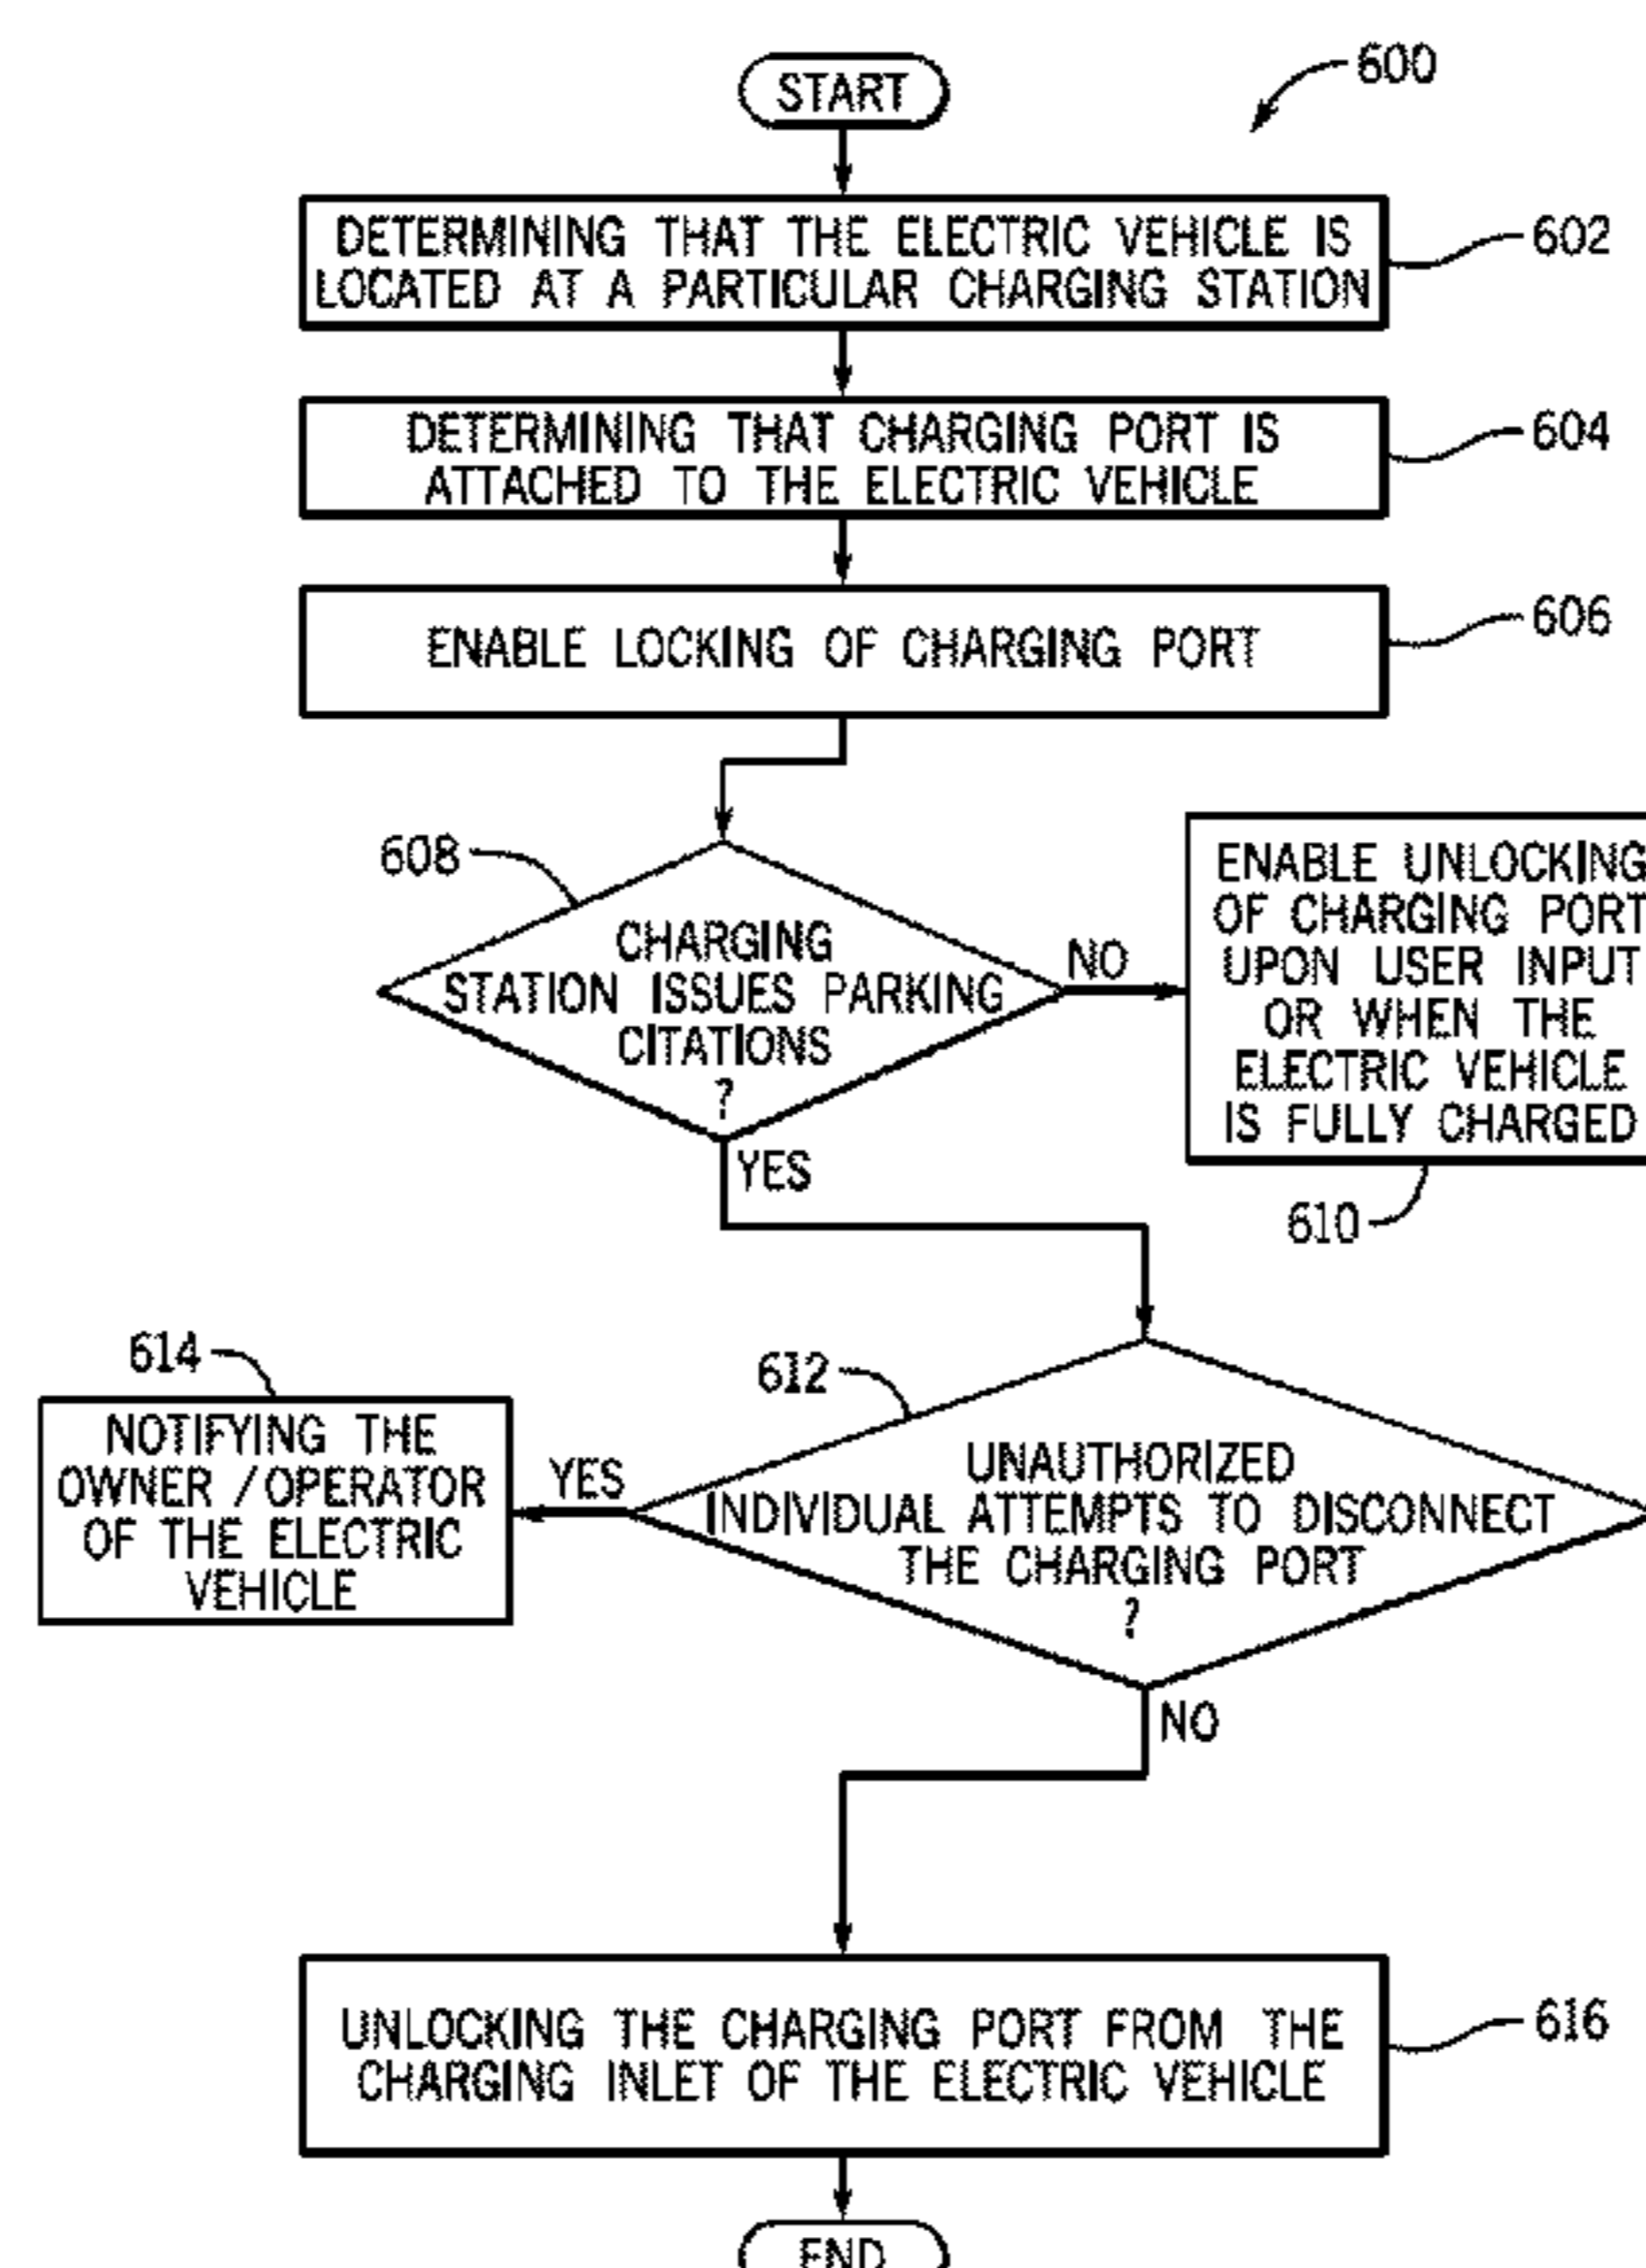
600

START

DETERMINING THAT THE ELECTRIC VEHICLE IS LOCATED AT A PARTICULAR CHARGING STATION

602

DETERMINING THAT CHARGING PORT IS ATTACHED TO THE ELECTRIC VEHICLE

604

ENABLE LOCKING OF CHARGING PORT

606

608

CHARGING STATION ISSUES PARKING CITATIONS ?

NO

ENABLE UNLOCKING OF CHARGING PORT UPON USER INPUT OR WHEN THE ELECTRIC VEHICLE IS FULLY CHARGED

610

YES

614

NOTIFYING THE OWNER / OPERATOR OF THE ELECTRIC VEHICLE

YES

612

UNAUTHORIZED INDIVIDUAL ATTEMPTS TO DISCONNECT THE CHARGING PORT ?

NO

UNLOCKING THE CHARGING PORT FROM THE CHARGING INLET OF THE ELECTRIC VEHICLE

616

END